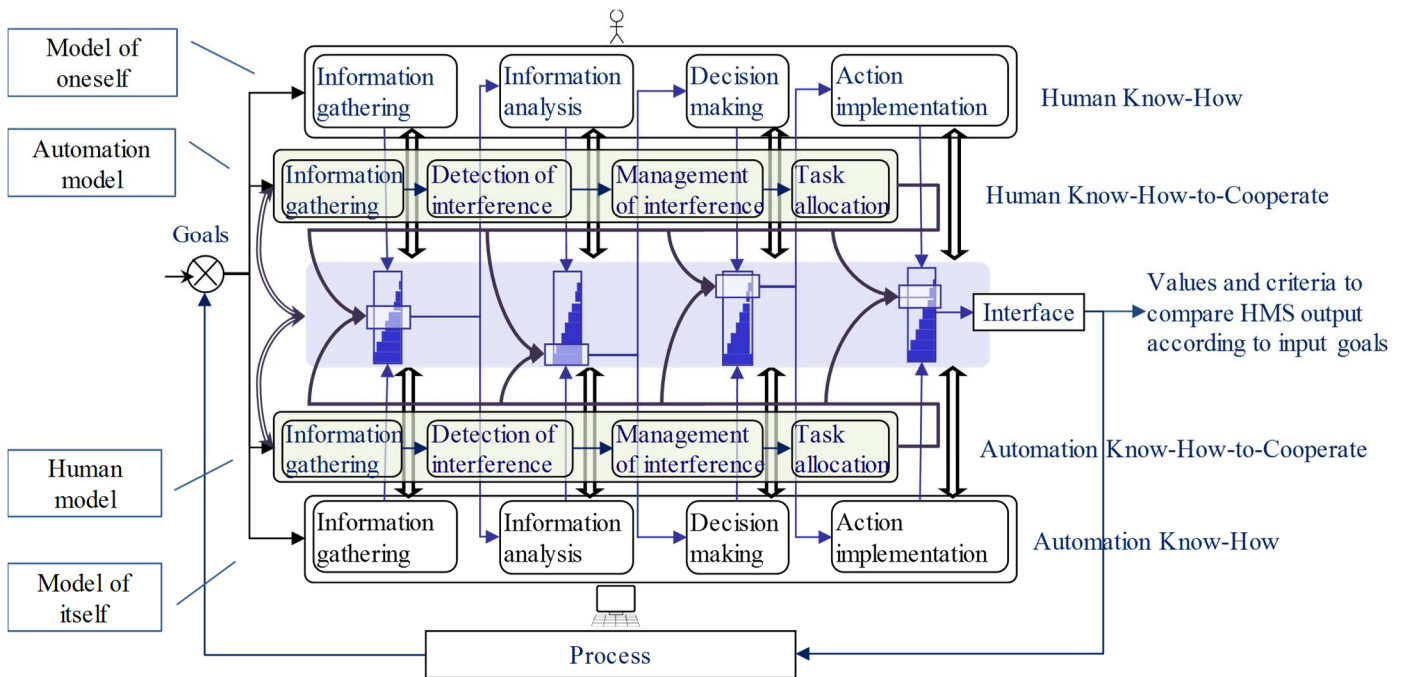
Model of oneself

Automation model

Goals

Human model

Model of itself

Information gathering

Information analysis

Decision making

Action implementation

Human Know-How

Information gathering

Detection of interference

Management of interference

Task allocation

Human Know-How-to-Cooperate

Interface

Values and criteria to compare HMS output according to input goals

Information gathering

Detection of interference

Management of interference

Task allocation

Automation Know-How-to-Cooperate

Information gathering

Information analysis

Decision making

Action implementation

Automation Know-How

Process